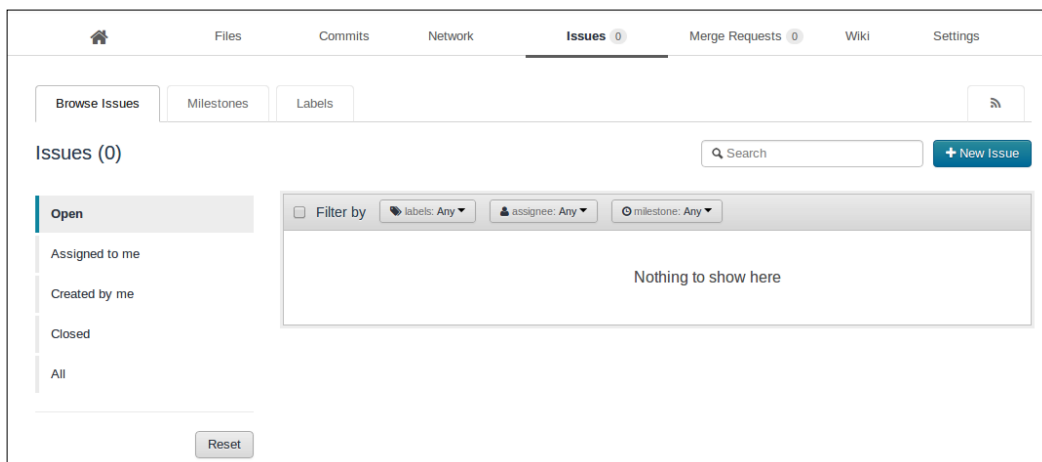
Files Commits Network Issues 0 Merge Requests 0 Wiki Settings

Browse Issues Milestones Labels

Issues (0)

Search

+ New Issue

Open

Assigned to me

Created by me

Closed

All

Reset

Filter by labels: Any assignee: Any milestone: Any

Nothing to show here